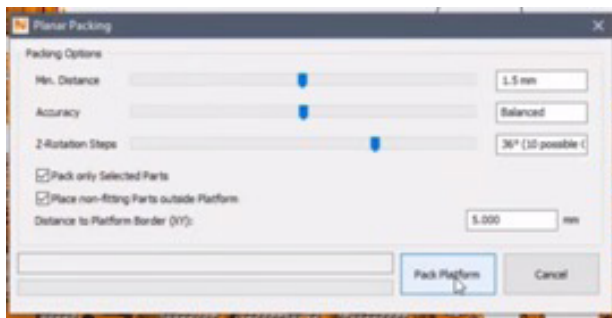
Planar Packing

Packing Options

Min. Distance

1.5 mm

Accuracy

Balanced

Z-Rotation Steps

36° (10 possible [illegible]

Pack only Selected Parts

Place non-fitting Parts outside Platform

Distance to Platform Border (XY):

5.000

mm

Pack Platform

Cancel